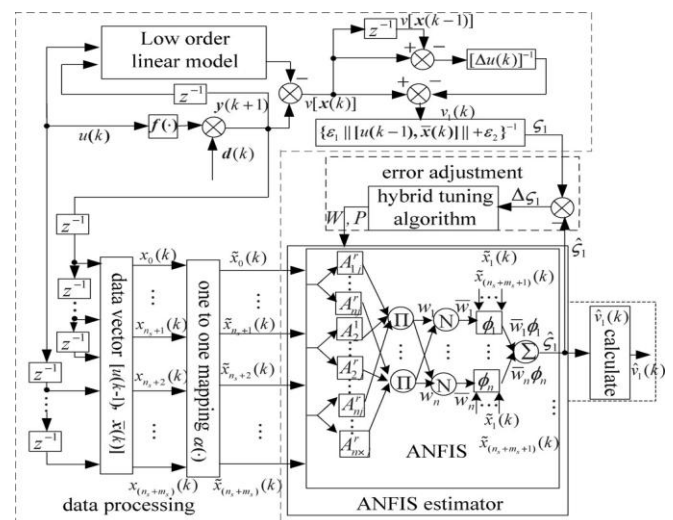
Low order linear model

$z^{-1}$

$v[x(k-1)]$

$+$ $-$

$[\Delta u(k)]^{-1}$

$-$

$v[x(k)]$

$+$ $-$

$z^{-1}$

$y(k+1)$

$u(k)$

$f(\cdot)$

$v_1(k)$

$\{\varepsilon_1 \| [u(k-1), \bar{x}(k)] \| + \varepsilon_2\}^{-1}$ $\varsigma_1$

$d(k)$

error adjustment

hybrid tuning algorithm

$\Delta\varsigma_1$

$W, P$

$\hat{\varsigma}_1$

$z^{-1}$

$z^{-1}$

$z^{-1}$

$z^{-1}$

$z^{-1}$

data vector $[u(k-1), \bar{x}(k)]$

$x_0(k)$

$x_{n_x+1}(k)$

$x_{n_x+2}(k)$

$x_{(n_x+m_x)}(k)$

one to one mapping $\alpha(\cdot)$

$\tilde{x}_0(k)$

$\tilde{x}_{n_x+1}(k)$

$\tilde{x}_{n_x+2}(k)$

$\tilde{x}_{(n_x+m_x)}(k)$

$A_1^r$

$A_{n1}^r$

$A_1^1$

$A_2^r$

$A_{n1}^r$

$A_{n\times}^r$

$\Pi$

$\Pi$

$w_1$

$w_n$

N

N

$\bar{w}_1$

$\bar{w}_n$

$\tilde{x}_1(k)$

$\tilde{x}_{(n_x+m_x+1)}(k)$

$\phi_1$

$\phi_n$

$\bar{w}_1\phi_1$

$\bar{w}_n\phi_n$

$\Sigma$

$\hat{\varsigma}_1$

$\tilde{x}_1(k)$

$\tilde{x}_{(n_x+m_x+1)}(k)$

$\hat{v}_1(k)$

calculate

$\hat{v}_1(k)$

ANFIS

data processing

ANFIS estimator